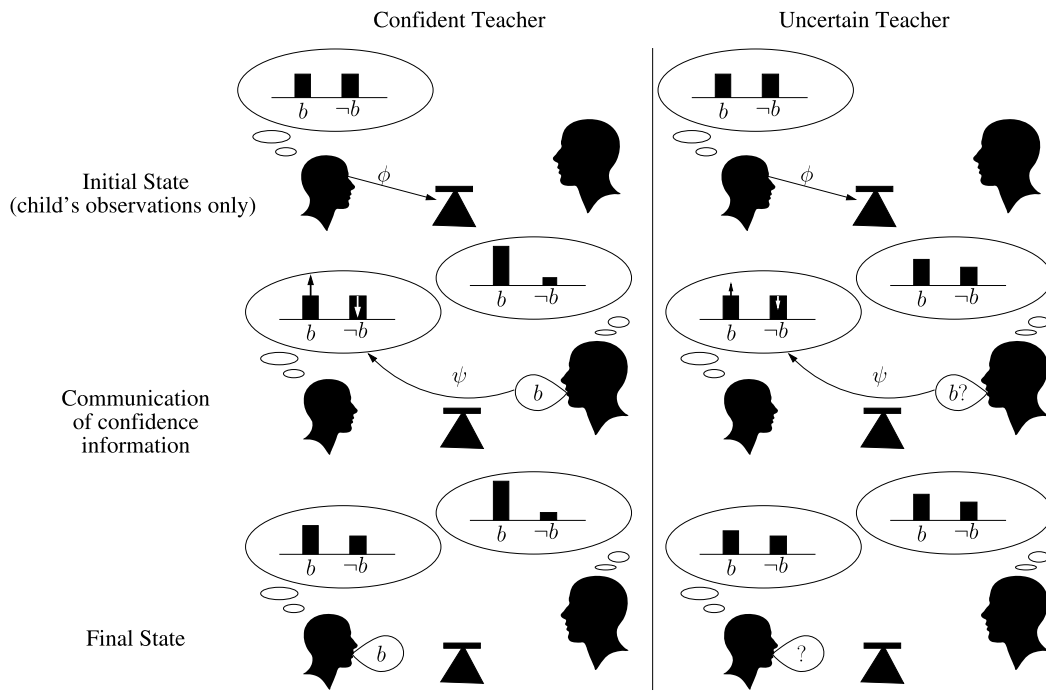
Confident Teacher

Uncertain Teacher

$b$ $\neg b$

Initial State (child's observations only)

$\phi$

$b$ $\neg b$

$\phi$

$b$ $\neg b$

$b$ $\neg b$

Communication of confidence information

$\psi$

$b$

$b$ $\neg b$

$b$ $\neg b$

$\psi$

$b?$

$b$ $\neg b$

$b$ $\neg b$

Final State

$b$

$b$ $\neg b$

$b$ $\neg b$

?